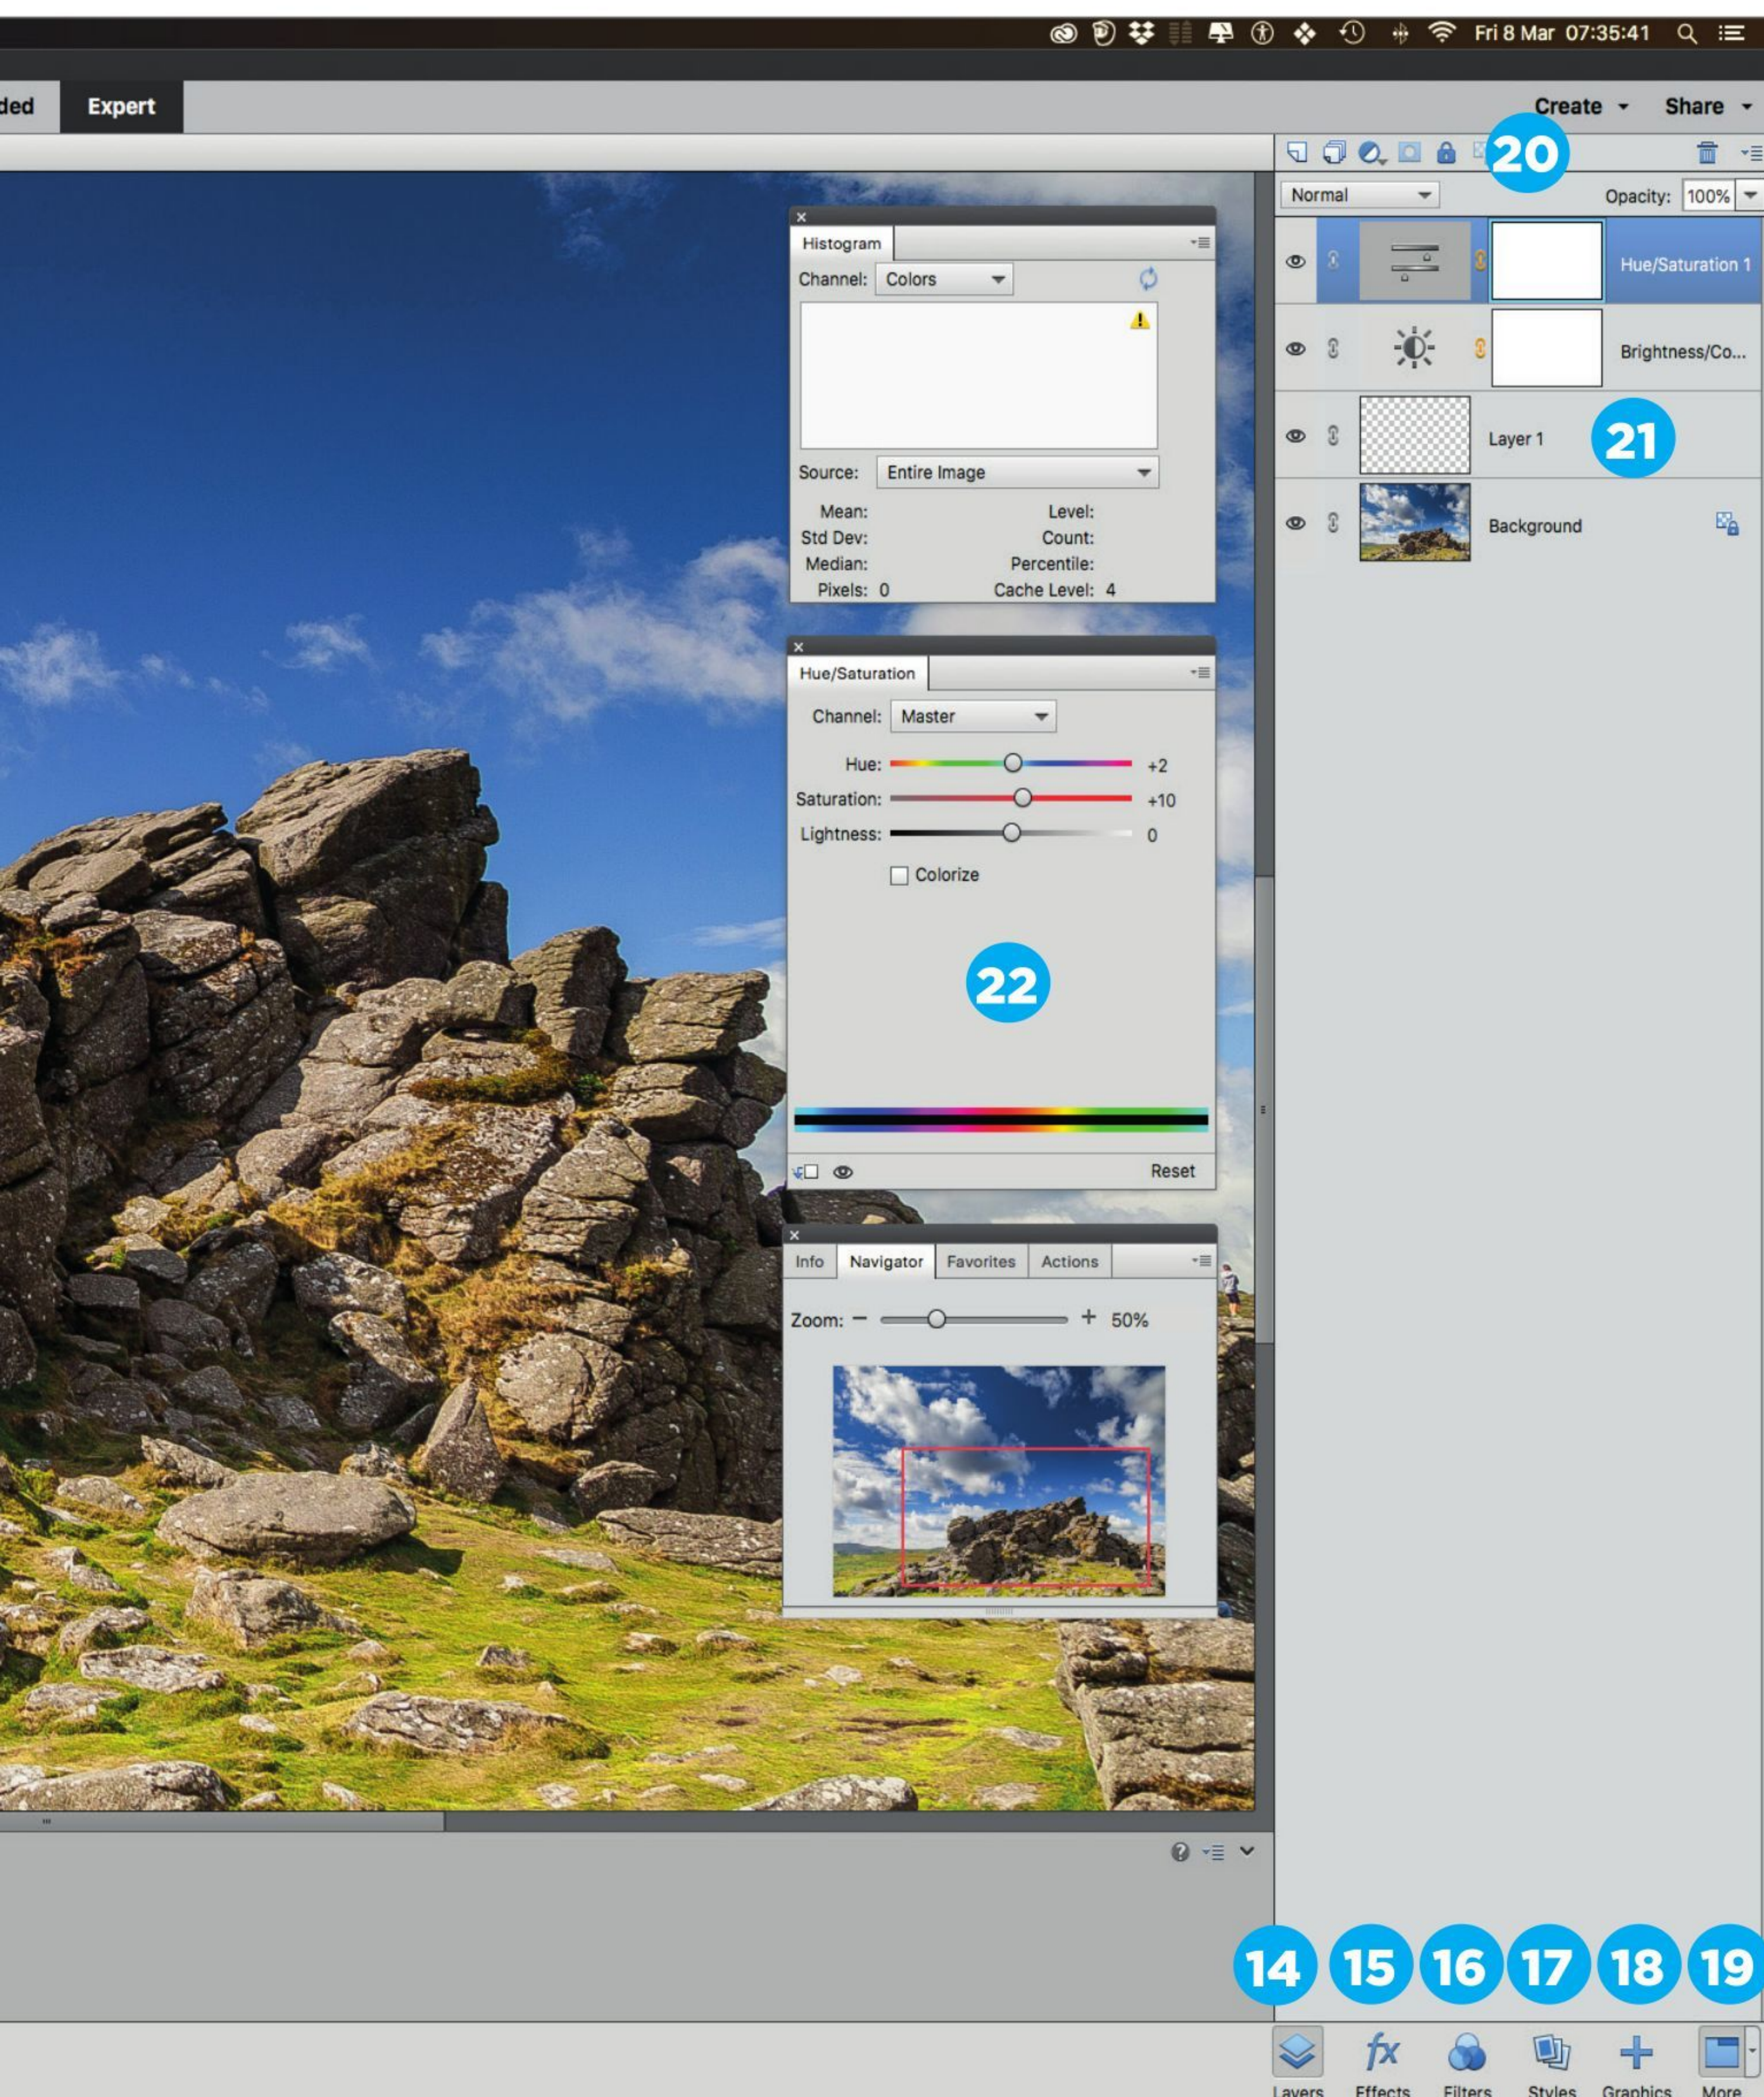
Fri 8 Mar 07:35:41

ded Expert

Create Share

20

Normal Opacity: 100%

Hue/Saturation 1

Brightness/Co...

Layer 1

21

Background

Histogram

Channel: Colors

Source: Entire Image

Mean:
Std Dev:
Median:
Pixels: 0

Level:
Count:
Percentile:
Cache Level: 4

Hue/Saturation

Channel: Master

Hue: +2
Saturation: +10
Lightness: 0

Colorize

22

Reset

Info Navigator Favorites Actions

Zoom: – + 50%

14 15 16 17 18 19

Layers Effects Filters Styles Graphics More